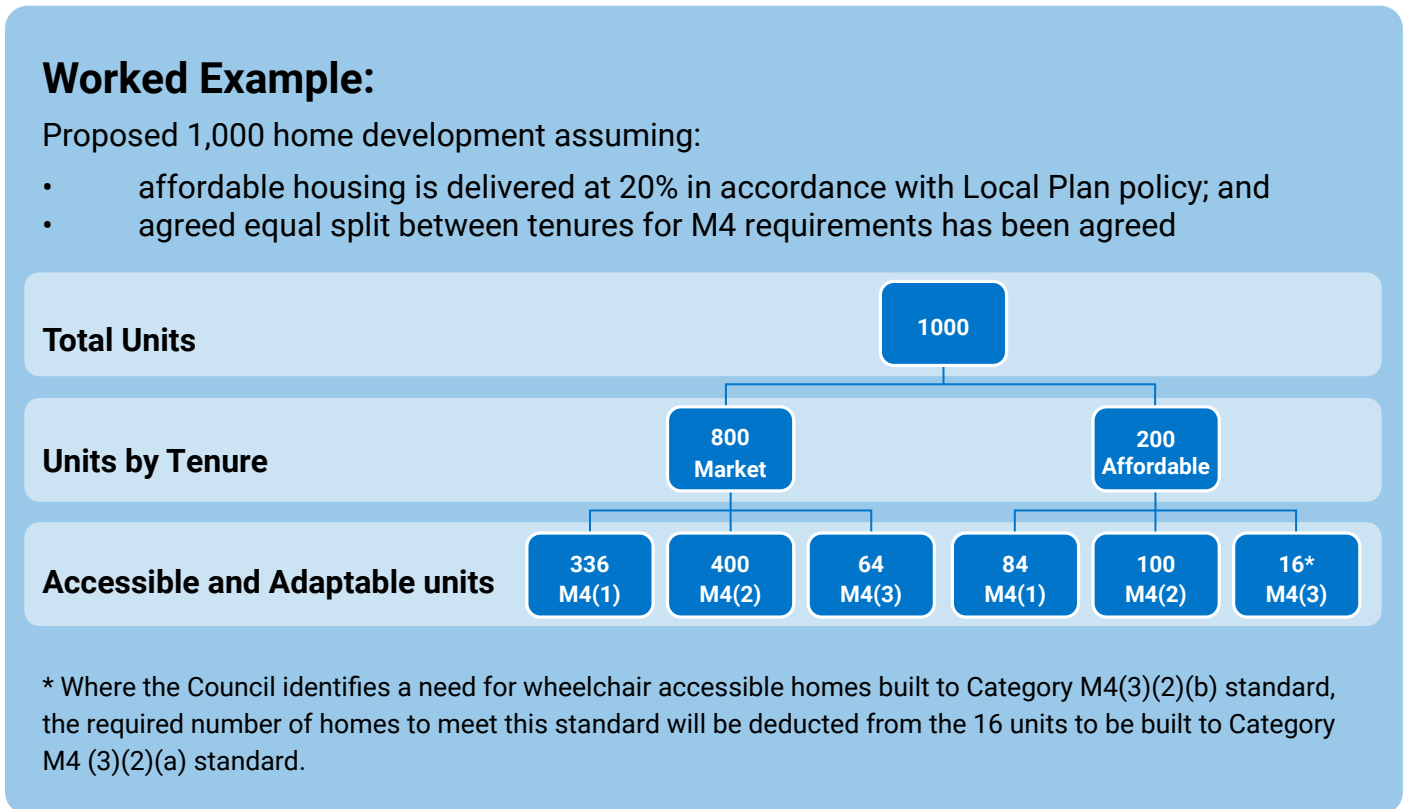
Worked Example:

Proposed 1,000 home development assuming:

- affordable housing is delivered at 20% in accordance with Local Plan policy; and
- agreed equal split between tenures for M4 requirements has been agreed

Total Units

1000

Units by Tenure

800 Market

200 Affordable

Accessible and Adaptable units

336 M4(1)

400 M4(2)

64 M4(3)

84 M4(1)

100 M4(2)

16* M4(3)

* Where the Council identifies a need for wheelchair accessible homes built to Category M4(3)(2)(b) standard, the required number of homes to meet this standard will be deducted from the 16 units to be built to Category M4 (3)(2)(a) standard.